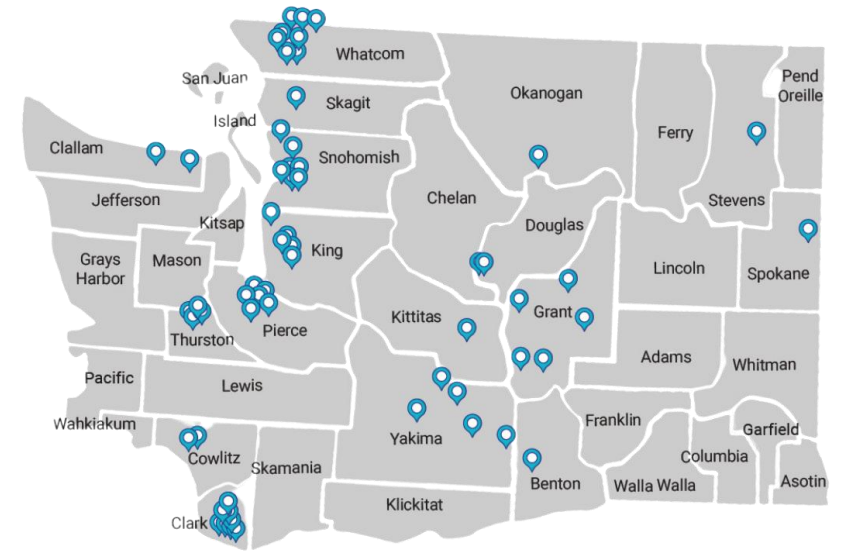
Whatcom
San Juan
Skagit
Okanogan
Pend Oreille
Island
Ferry
Clallam
Snohomish
Jefferson
Chelan
Stevens
Kitsap
Douglas
Grays Harbor
Mason
King
Lincoln
Spokane
Grant
Kittitas
Thurston
Pierce
Adams
Whitman
Pacific
Lewis
Franklin
Wahkiakum
Garfield
Yakima
Cowlitz
Columbia
Skamania
Walla Walla
Asotin
Benton
Klickitat
Clark